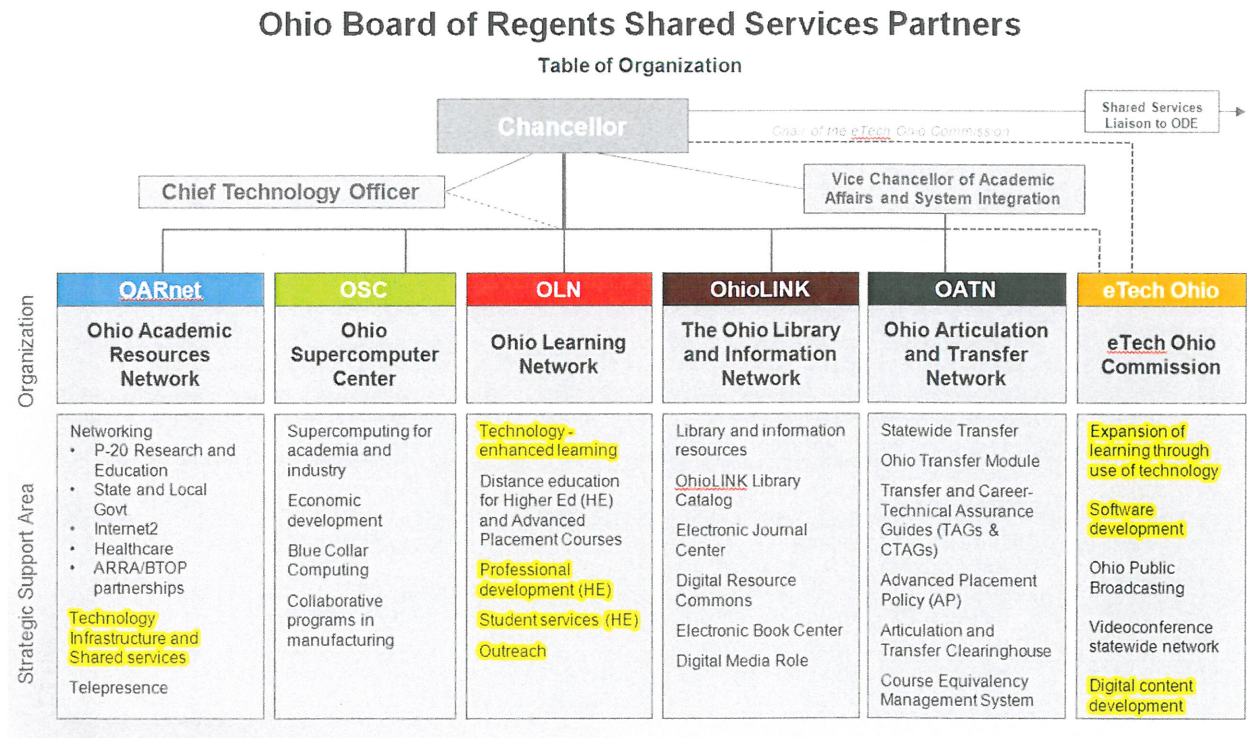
Ohio Board of Regents Shared Services Partners

Table of Organization

Chancellor

Shared Services Liaison to ODE

Chair of the eTech Ohio Commission

Chief Technology Officer

Vice Chancellor of Academic Affairs and System Integration

Organization

Strategic Support Area

OARnet

Ohio Academic Resources Network

Networking
• P-20 Research and Education
• State and Local Govt
• Internet2
• Healthcare
• ARRA/BTOP partnerships

Technology Infrastructure and Shared services

Telepresence

OSC

Ohio Supercomputer Center

Supercomputing for academia and industry

Economic development

Blue Collar Computing

Collaborative programs in manufacturing

OLN

Ohio Learning Network

Technology - enhanced learning

Distance education for Higher Ed (HE) and Advanced Placement Courses

Professional development (HE)

Student services (HE)

Outreach

OhioLINK

The Ohio Library and Information Network

Library and information resources

OhioLINK Library Catalog

Electronic Journal Center

Digital Resource Commons

Electronic Book Center

Digital Media Role

OATN

Ohio Articulation and Transfer Network

Statewide Transfer

Ohio Transfer Module

Transfer and Career-Technical Assurance Guides (TAGs & CTAGs)

Advanced Placement Policy (AP)

Articulation and Transfer Clearinghouse

Course Equivalency Management System

eTech Ohio

eTech Ohio Commission

Expansion of learning through use of technology

Software development

Ohio Public Broadcasting

Videoconference statewide network

Digital content development